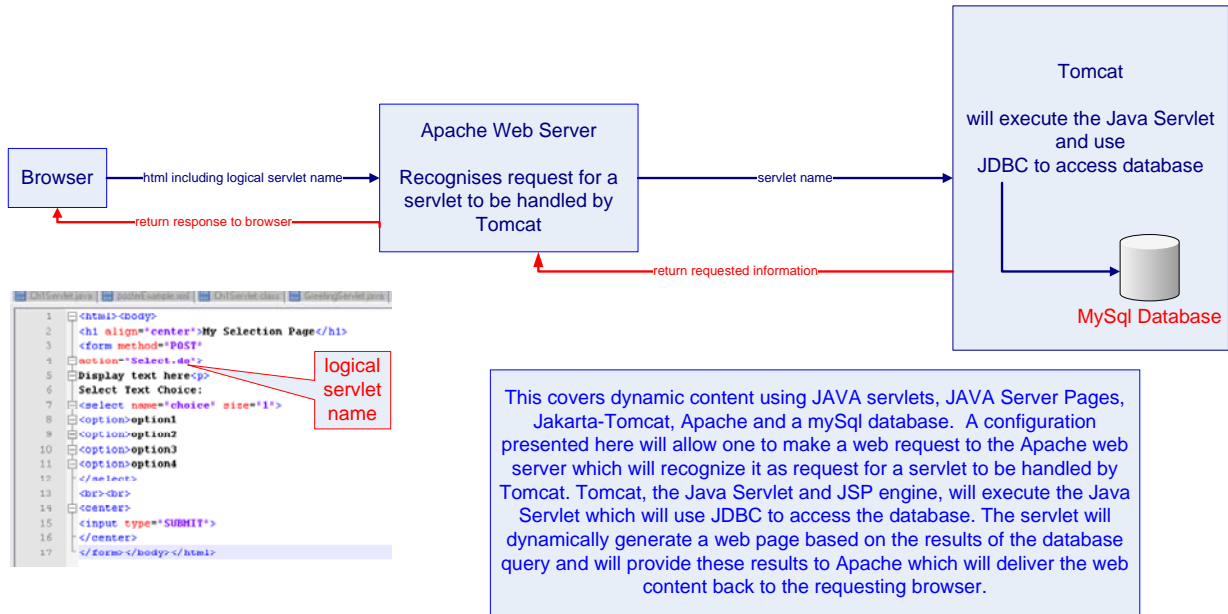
Browser

html including logical servlet name

return response to browser

Apache Web Server

Recognises request for a servlet to be handled by Tomcat

servlet name

return requested information

Tomcat

will execute the Java Servlet and use JDBC to access database

MySql Database

ChlServlet.java | posterExample.xml | ChlServlet.class | GreetingServlet.java

1 <html><body>
2 <h1 align="center">My Selection Page</h1>
3 <form method="POST"
4 action="Select.do">
5 Display text here<p>
6 Select Text Choice:
7 <select name="choice" size="1">
8 <option>option1
9 <option>option2
10 <option>option3
11 <option>option4
12 </select>
13 <br><br>
14 <center>
15 <input type="SUBMIT">
16 </center>
17 </form></body></html>

logical servlet name

This covers dynamic content using JAVA servlets, JAVA Server Pages, Jakarta-Tomcat, Apache and a mySql database. A configuration presented here will allow one to make a web request to the Apache web server which will recognize it as request for a servlet to be handled by Tomcat. Tomcat, the Java Servlet and JSP engine, will execute the Java Servlet which will use JDBC to access the database. The servlet will dynamically generate a web page based on the results of the database query and will provide these results to Apache which will deliver the web content back to the requesting browser.